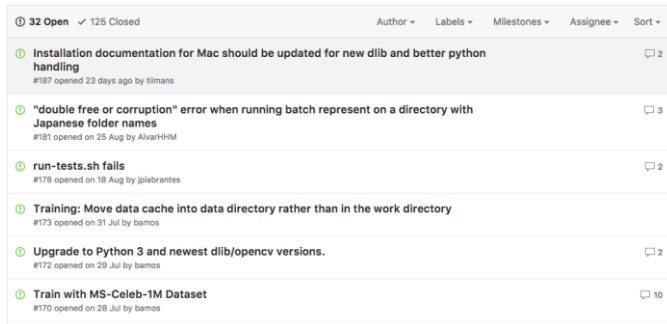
32 Open ✓ 125 Closed
Author ▾ Labels ▾ Milestones ▾ Assignee ▾ Sort ▾

Installation documentation for Mac should be updated for new dlib and better python handling
#187 opened 23 days ago by tilmans
2

"double free or corruption" error when running batch represent on a directory with Japanese folder names
#181 opened on 25 Aug by AlvarHHM
3

run-tests.sh fails
#178 opened on 18 Aug by jpiabrantes
2

Training: Move data cache into data directory rather than in the work directory
#173 opened on 31 Jul by bamos

Upgrade to Python 3 and newest dlib/opencv versions.
#172 opened on 29 Jul by bamos
2

Train with MS-Celeb-1M Dataset
#170 opened on 28 Jul by bamos
10